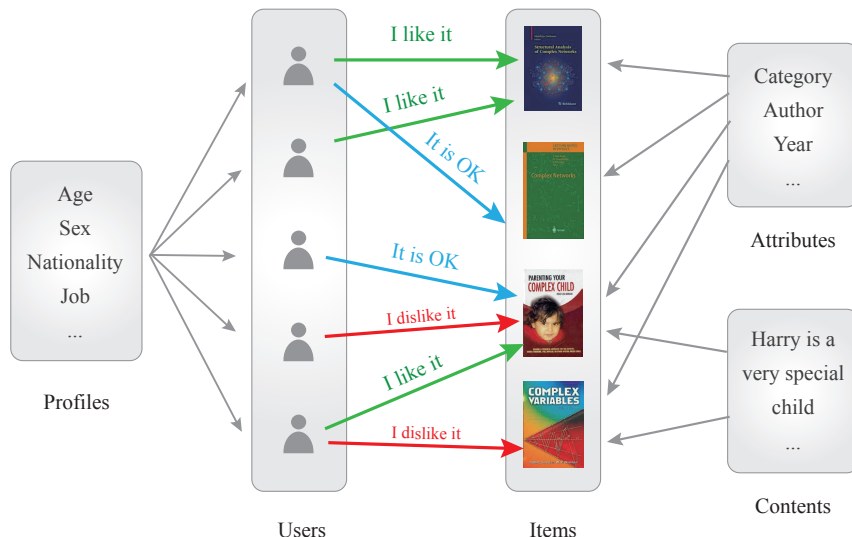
Age
Sex
Nationality
Job
...

Profiles

Users

I like it
I like it
It is OK
It is OK
I dislike it
I like it
I dislike it

Structural Analysis of Complex Networks

Complex Networks

PARENTING YOUR COMPLEX CHILD

COMPLEX VARIABLES

Items

Category
Author
Year
...

Attributes

Harry is a very special child
...

Contents